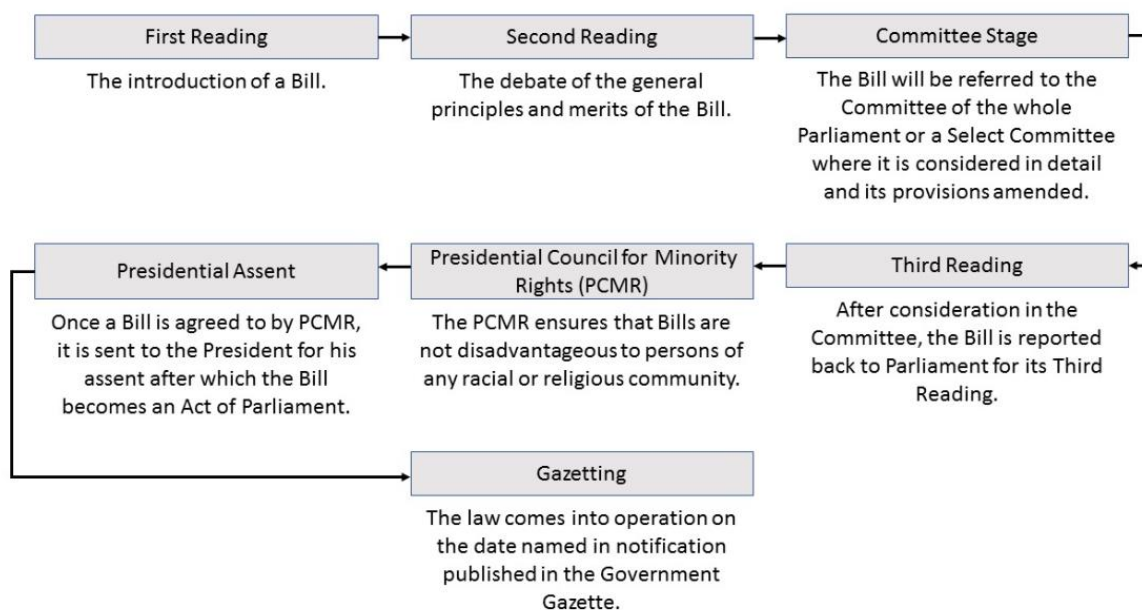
First Reading

The introduction of a Bill.

Second Reading

The debate of the general principles and merits of the Bill.

Committee Stage

The Bill will be referred to the Committee of the whole Parliament or a Select Committee where it is considered in detail and its provisions amended.

Third Reading

After consideration in the Committee, the Bill is reported back to Parliament for its Third Reading.

Presidential Council for Minority Rights (PCMR)

The PCMR ensures that Bills are not disadvantageous to persons of any racial or religious community.

Presidential Assent

Once a Bill is agreed to by PCMR, it is sent to the President for his assent after which the Bill becomes an Act of Parliament.

Gazetting

The law comes into operation on the date named in notification published in the Government Gazette.